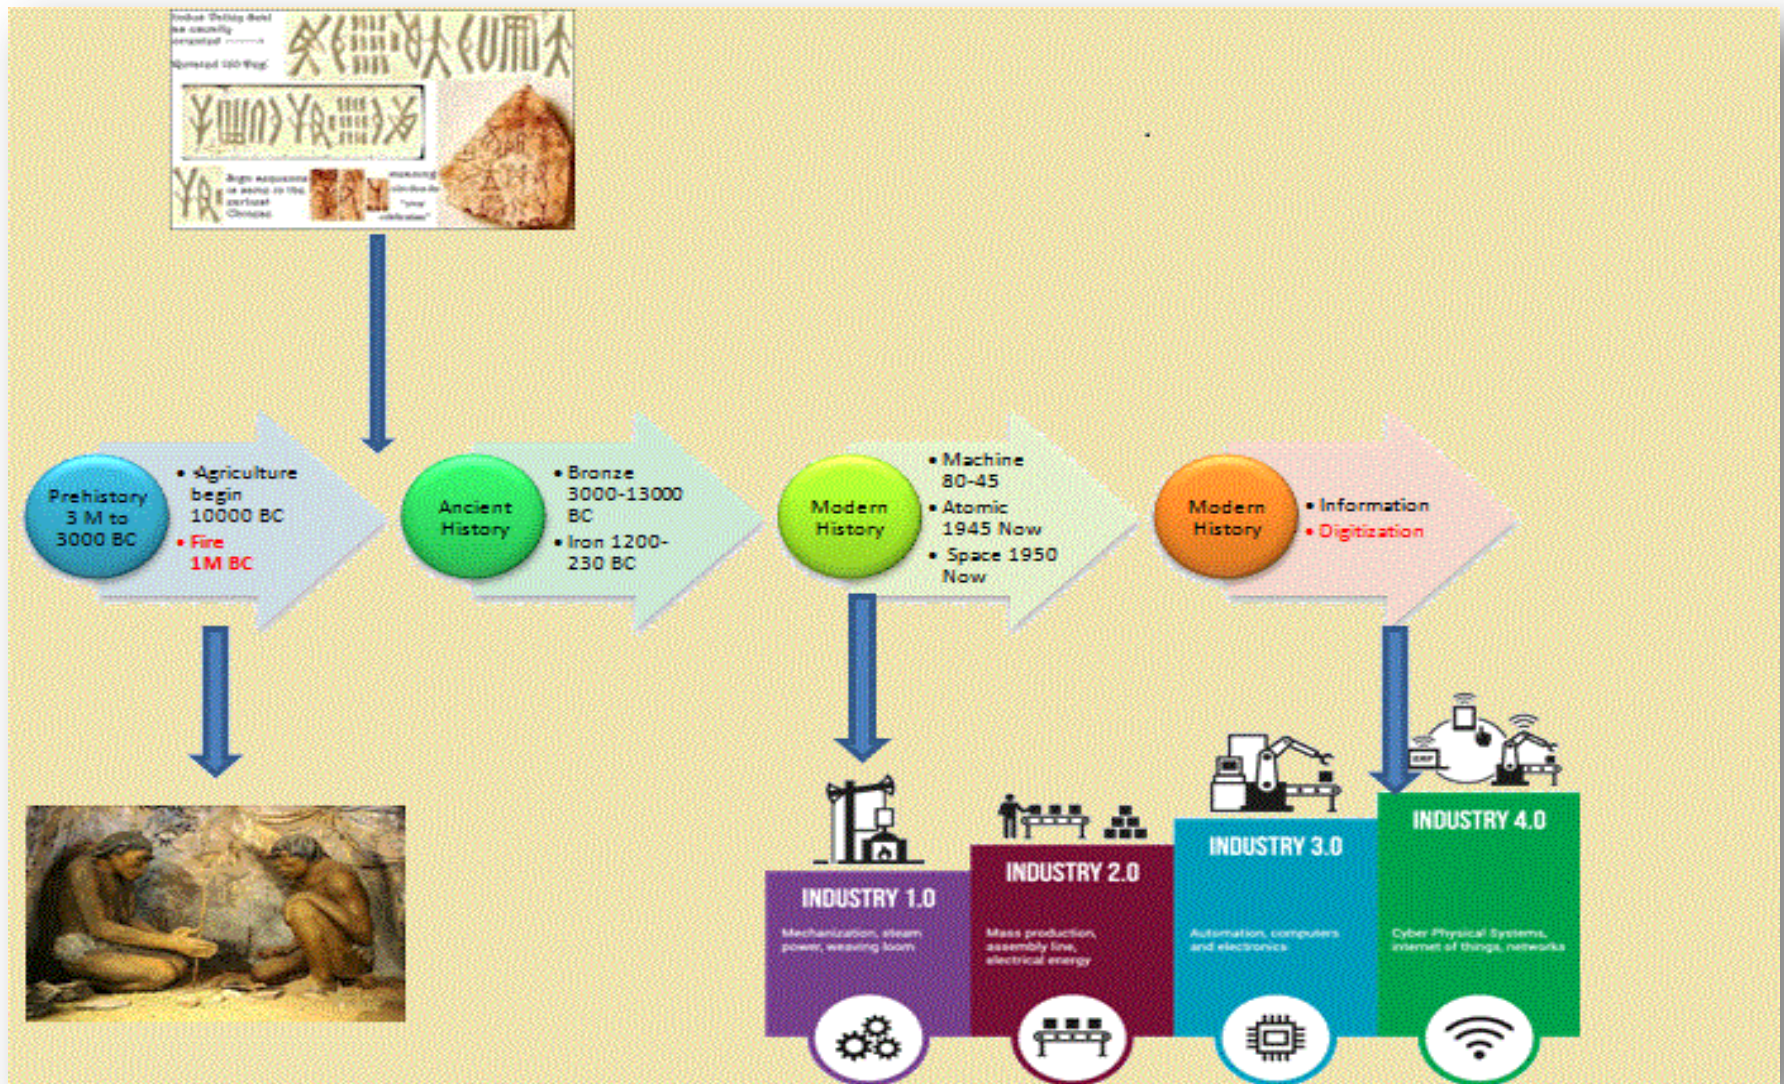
Indus Valley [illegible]
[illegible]
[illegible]

Prehistory 3 M to 3000 BC
• Agriculture begin 10000 BC
• Fire 1M BC

Ancient History
• Bronze 3000-13000 BC
• Iron 1200-230 BC

Modern History
• Machine 80-45
• Atomic 1945 Now
• Space 1950 Now

Modern History
• Information
• Digitization

INDUSTRY 1.0
Mechanization, steam power, weaving loom

INDUSTRY 2.0
Mass production, assembly line, electrical energy

INDUSTRY 3.0
Automation, computers and electronics

INDUSTRY 4.0
Cyber Physical Systems, internet of things, networks